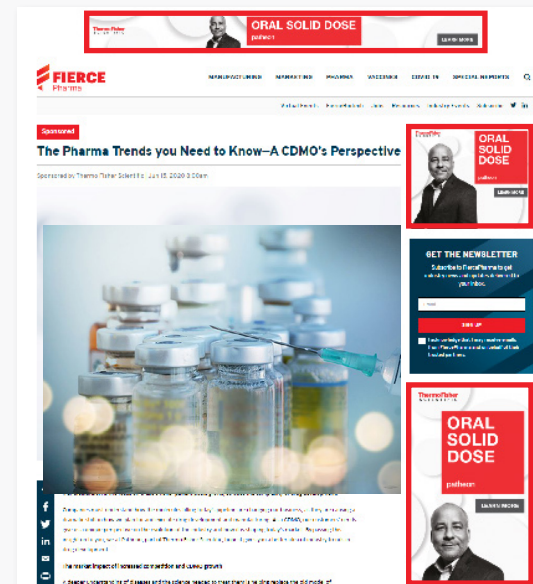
ThermoFisher
ORAL SOLID DOSE
patheon
LEARN MORE

FIERCE Pharma

MANUFACTURING MARKETING PHARMA VACCINES COVID-19 SPECIAL REPORTS

Sponsored

The Pharma Trends you Need to Know—A CDMO's Perspective

Sponsored by Thermo Fisher Scientific Jun 15, 2020 3:00am

ThermoFisher
ORAL SOLID DOSE
patheon
LEARN MORE

GET THE NEWSLETTER

Subscribe to FiercePharma to get industry news and updates delivered to your inbox.

SIGN UP

ThermoFisher SCIENTIFIC
ORAL SOLID DOSE
patheon
LEARN MORE

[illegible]

The market impact of increased competition and slowed growth

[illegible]